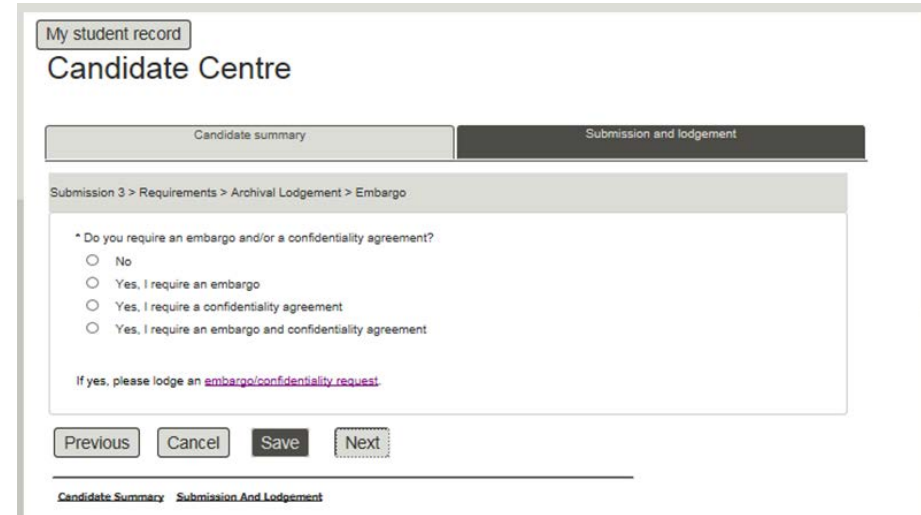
My student record

Candidate Centre

Candidate summary

Submission and lodgement

Submission 3 > Requirements > Archival Lodgement > Embargo

* Do you require an embargo and/or a confidentiality agreement?

No

Yes, I require an embargo

Yes, I require a confidentiality agreement

Yes, I require an embargo and confidentiality agreement

If yes, please lodge an embargo/confidentiality request.

Previous Cancel Save Next

Candidate Summary Submission And Lodgement